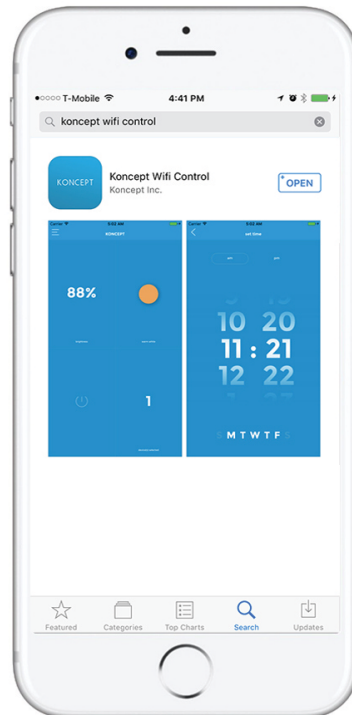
●○○○○ T-Mobile 4:41 PM

koncept wifi control

KONCEPT

Koncept Wifi Control
Koncept Inc.

OPEN

KONCEPT

88%

1

set time

10 20
11 : 21
12 22

S M T W T F S

Featured Categories Top Charts Search Updates